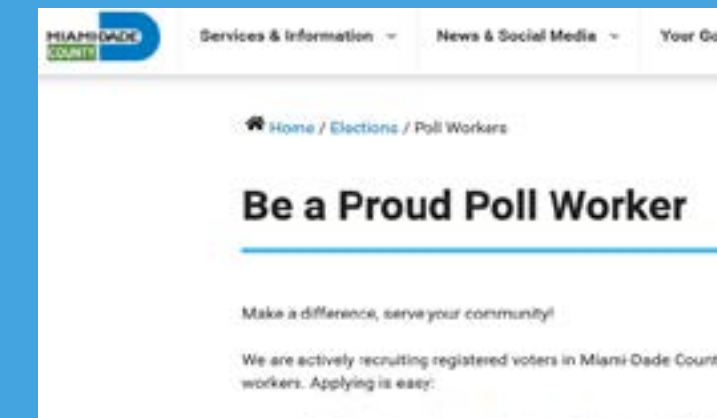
MIAMI-DADE COUNTY

Services & Information

News & Social Media

Your Go

Home / Elections / Poll Workers

Be a Proud Poll Worker

Make a difference, serve your community!

We are actively recruiting registered voters in Miami-Dade Count workers. Applying is easy: